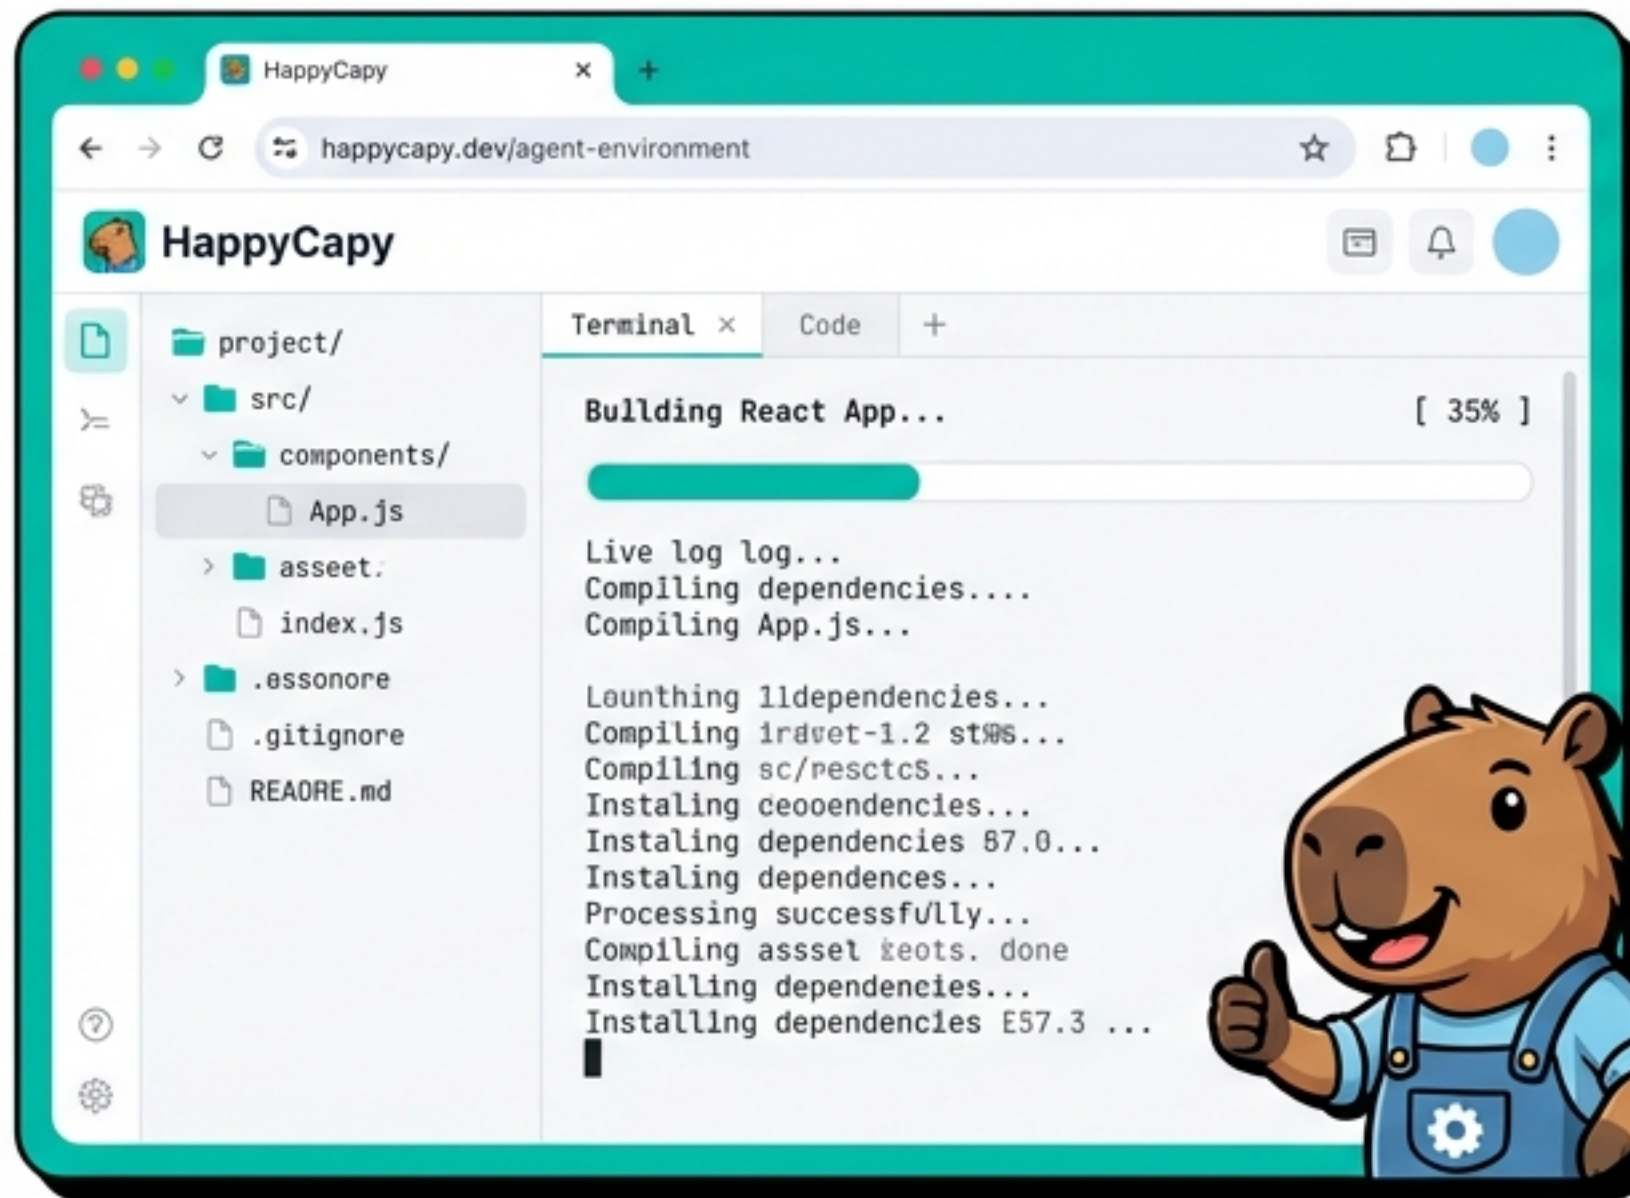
HappyCapy ×
happycapy.dev/agent-environment

HappyCapy

project/
src/
components/
App.js
asseet.
index.js
.essonore
.gitignore
REAORE.md

Terminal × Code +

Bullding React App... [ 35% ]

Live log log...
Compiling dependencies....
Compiling App.js...

Lounthing 1ldependencies...
Compiling irdvet-1.2 st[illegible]...
Compiling sc/pesctcS...
Instaling ceooendencies...
Instaling dependencies 87.0...
Instaling dependences...
Processing successfully...
Compiling assset keots. done
Installing dependencies...
Installing dependencies E57.3 ...